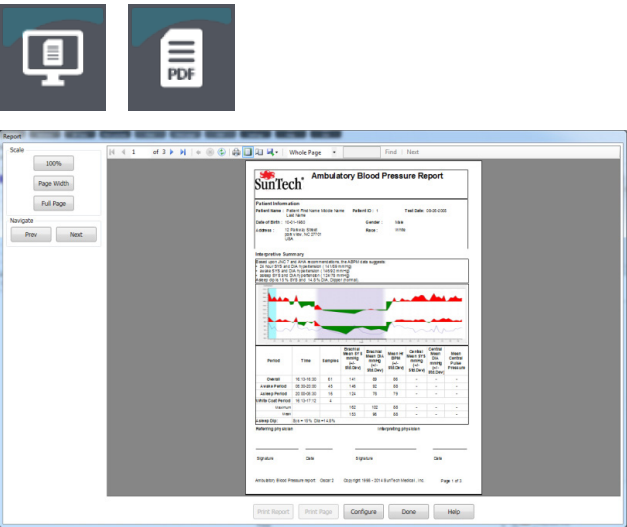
PDF

Report

Scale
100%
Page Width
Full Page

Navigate
Prev
Next

1 of 3
Whole Page
Find | Next

SunTech
Ambulatory Blood Pressure Report

Patient Information
Patient Name: Patient first name Middle name Last name
Patient ID: 1
Test Date: 08-05-2003
Date of Birth: 10-01-1960
Gender: Male
Address: 12 Parkway Street Bath View, NC 27101 USA
Race: White

Interpretive Summary

| Period | Time | Samples | Brachial Mean SYS | Brachial Mean DIA | Mean HR | Central Mean SYS | Central Mean DIA | Mean Central Pulse Pressure |
|---|---|---|---|---|---|---|---|---|
| Overall Period | | 61 | 141 | 89 | 66 | - | - | - |
| Awake Period | | 45 | 146 | 92 | 66 | - | - | - |
| Asleep Period | | 16 | 124 | 78 | 75 | - | - | - |
| White Coat Period | | 4 | | | | | | |
| Maximum | | | 162 | 102 | 66 | - | - | - |
| Mean | | | 152 | 96 | 66 | - | - | - |

Asleep Dip:

Referring physician
Interpreting physician

Signature
Date
Signature
Date

Ambulatory Blood Pressure report
Copyright 1996 – 2014 SunTech Medical, Inc.
Page 1 of 3

Print Report
Print Page
Configure
Done
Help